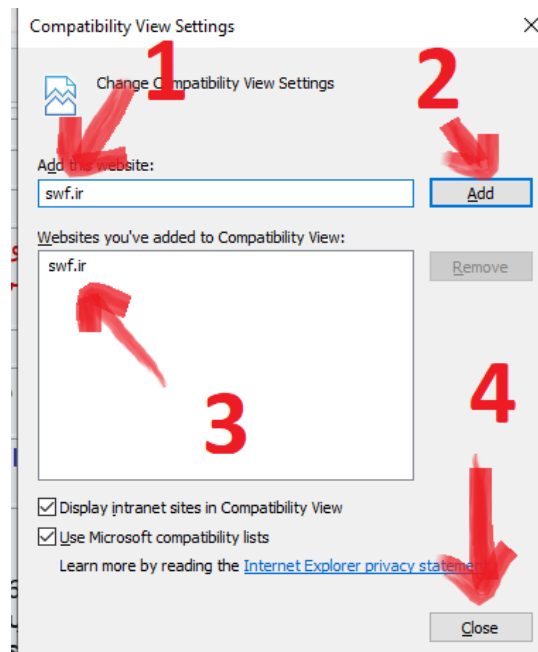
Compatibility View Settings

1

Change Compatibility View Settings

2

Add this website:

swf.ir

Add

Websites you've added to Compatibility View:

swf.ir

Remove

3

4

Display intranet sites in Compatibility View

Use Microsoft compatibility lists

Learn more by reading the Internet Explorer privacy statement

Close